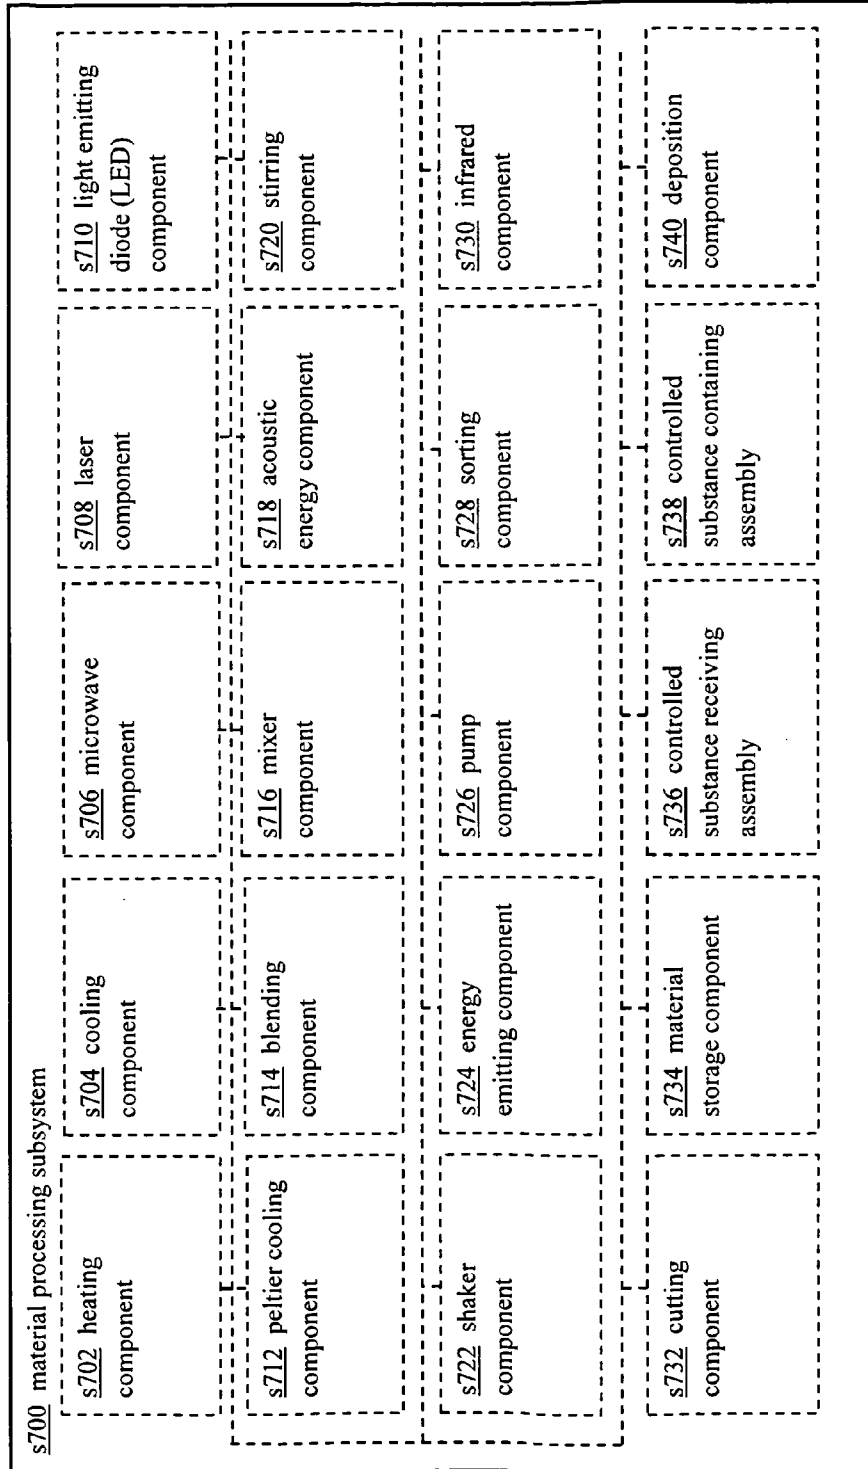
s700 material processing subsystem

s702 heating component

s704 cooling component

s706 microwave component

s708 laser component

s710 light emitting diode (LED) component

s712 peltier cooling component

s714 blending component

s716 mixer component

s718 acoustic energy component

s720 stirring component

s722 shaker component

s724 energy emitting component

s726 pump component

s728 sorting component

s730 infrared component

s732 cutting component

s734 material storage component

s736 controlled substance receiving assembly

s738 controlled substance containing assembly

s740 deposition component